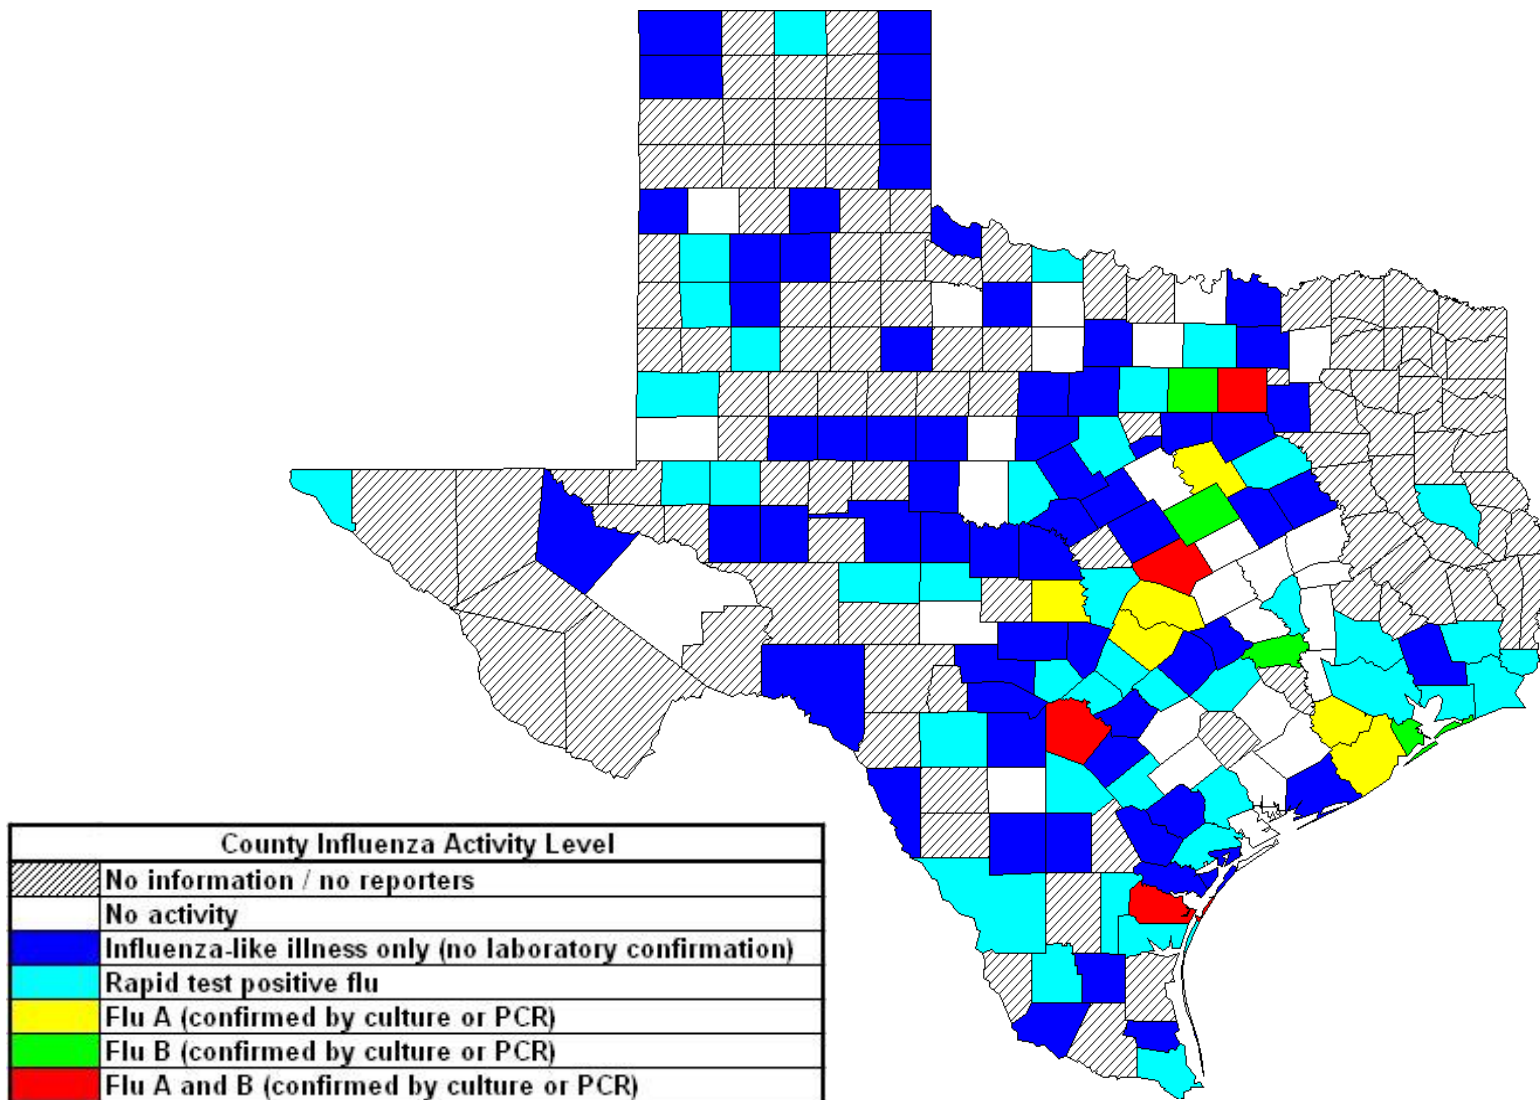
| County Influenza Activity Level | |
|---|---|
| | No information / no reporters |
| | No activity |
| | Influenza-like illness only (no laboratory confirmation) |
| | Rapid test positive flu |
| | Flu A (confirmed by culture or PCR) |
| | Flu B (confirmed by culture or PCR) |
| | Flu A and B (confirmed by culture or PCR) |